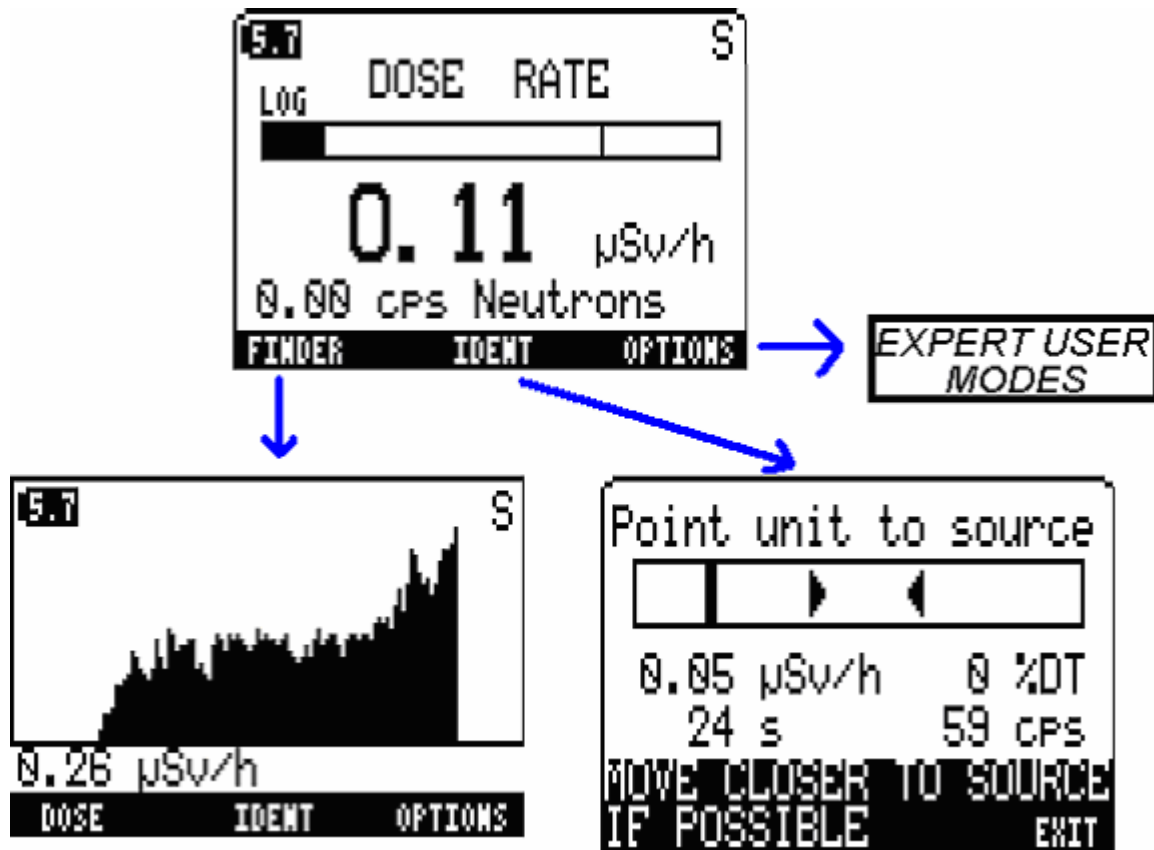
5.7 S
DOSE RATE
LOG
0.11 µSv/h
0.00 cps Neutrons
FINDER IDENT OPTIONS

EXPERT USER MODES

5.7 S
0.26 µSv/h
DOSE IDENT OPTIONS

Point unit to source
0.05 µSv/h 0 %DT
24 s 59 cps
MOVE CLOSER TO SOURCE IF POSSIBLE EXIT